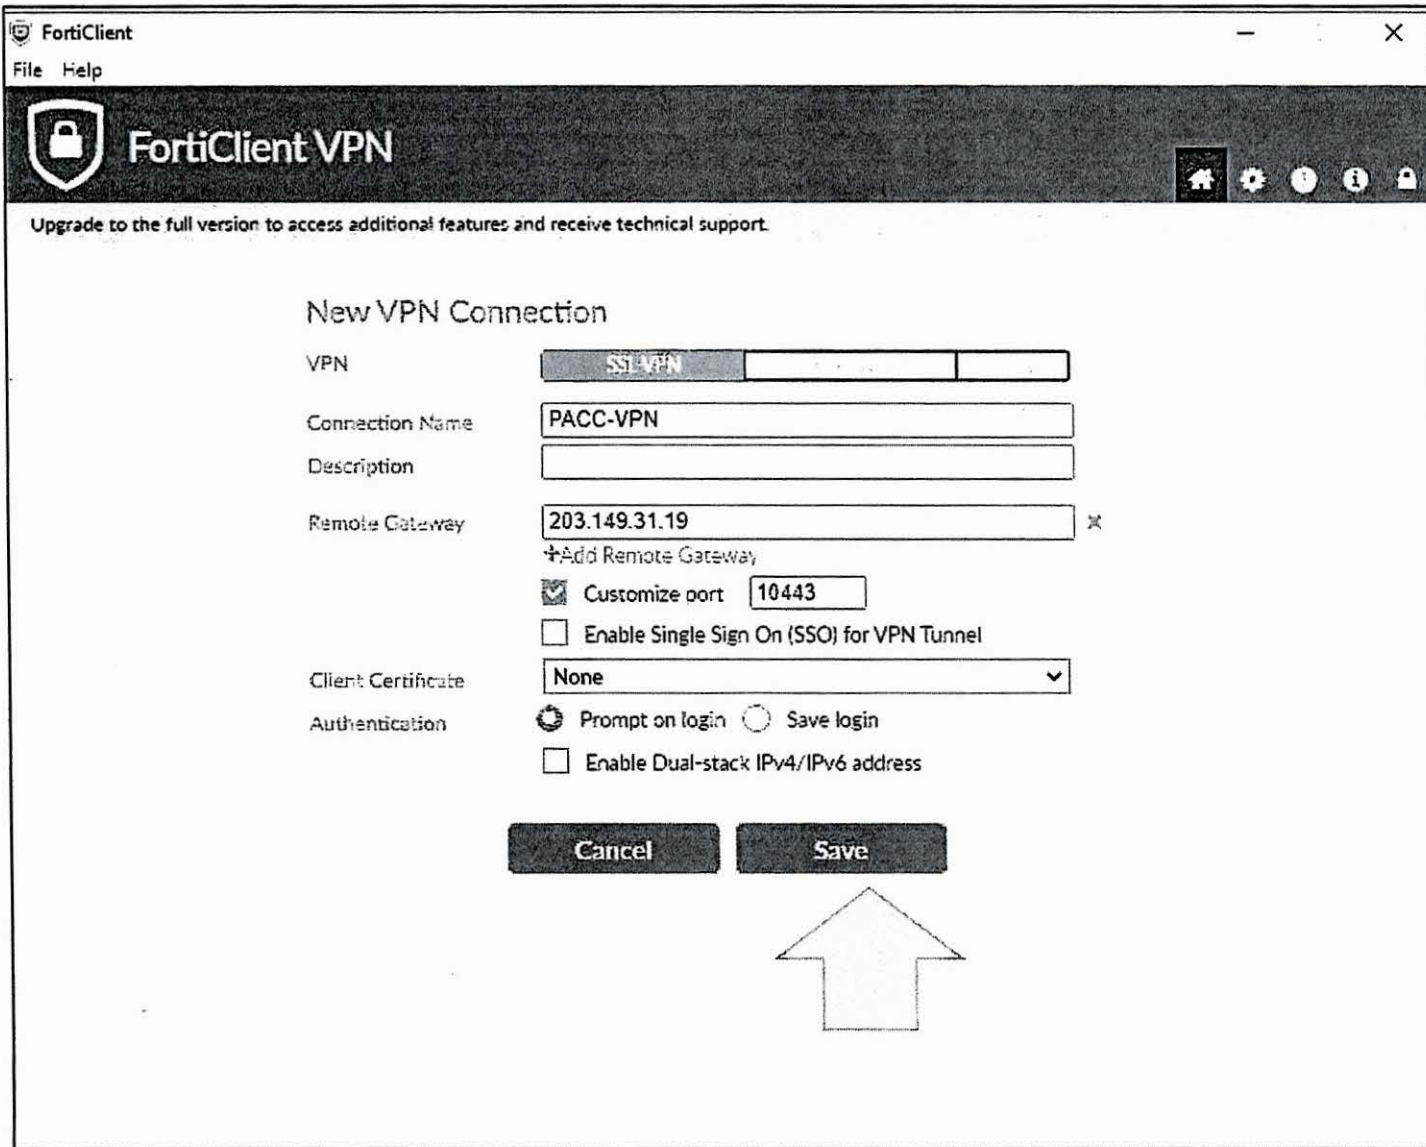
FortiClient

File Help

FortiClient VPN

Upgrade to the full version to access additional features and receive technical support.

New VPN Connection

VPN SSL-VPN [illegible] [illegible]

Connection Name PACC-VPN

Description

Remote Gateway 203.149.31.19

+Add Remote Gateway

Customize port 10443

Enable Single Sign On (SSO) for VPN Tunnel

Client Certificate None

Authentication Prompt on login Save login

Enable Dual-stack IPv4/IPv6 address

Cancel Save